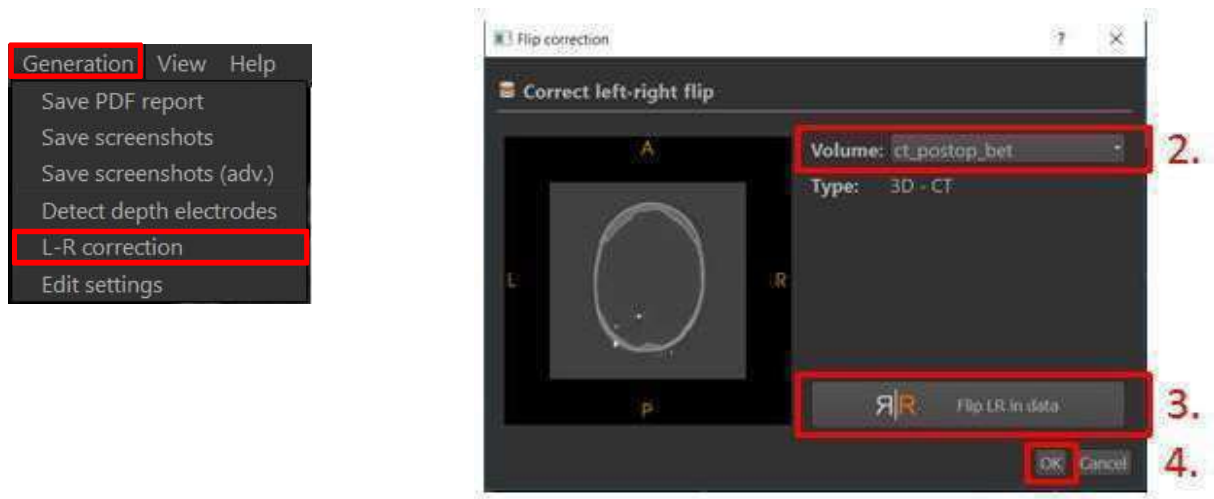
Generation View Help
Save PDF report
Save screenshots
Save screenshots (adv.)
Detect depth electrodes
L-R correction
Edit settings

Flip correction ? ×
Correct left-right flip
A
L
R
P
Volume: ct_postop_bet
Type: 3D - CT
2.
ЯR Flip LR in data
3.
OK Cancel
4.